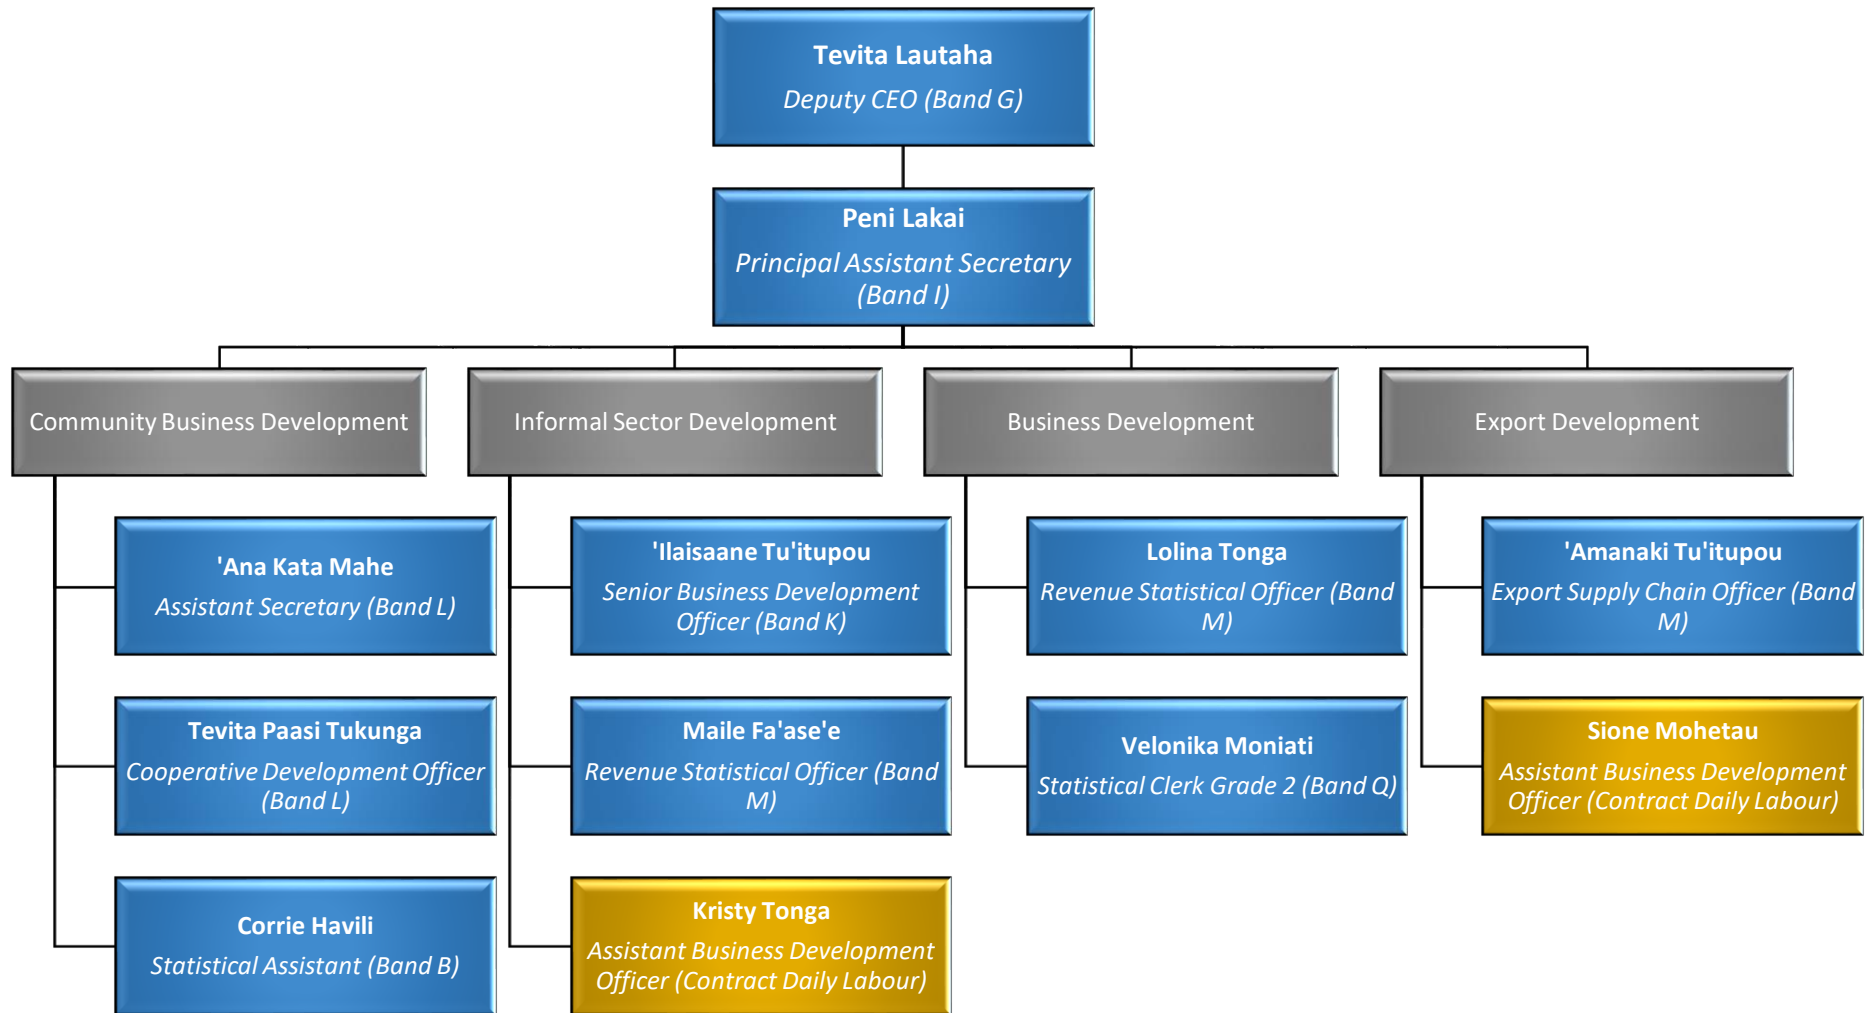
Tevita Lautaha
Deputy CEO (Band G)

Peni Lakai
Principal Assistant Secretary (Band I)

Community Business Development

Informal Sector Development

Business Development

Export Development

'Ana Kata Mahe
Assistant Secretary (Band L)

Tevita Paasi Tukunga
Cooperative Development Officer (Band L)

Corrie Havili
Statistical Assistant (Band B)

'Ilaisaane Tu'itupou
Senior Business Development Officer (Band K)

Maile Fa'ase'e
Revenue Statistical Officer (Band M)

Kristy Tonga
Assistant Business Development Officer (Contract Daily Labour)

Lolina Tonga
Revenue Statistical Officer (Band M)

Velonika Moniati
Statistical Clerk Grade 2 (Band Q)

'Amanaki Tu'itupou
Export Supply Chain Officer (Band M)

Sione Mohetau
Assistant Business Development Officer (Contract Daily Labour)